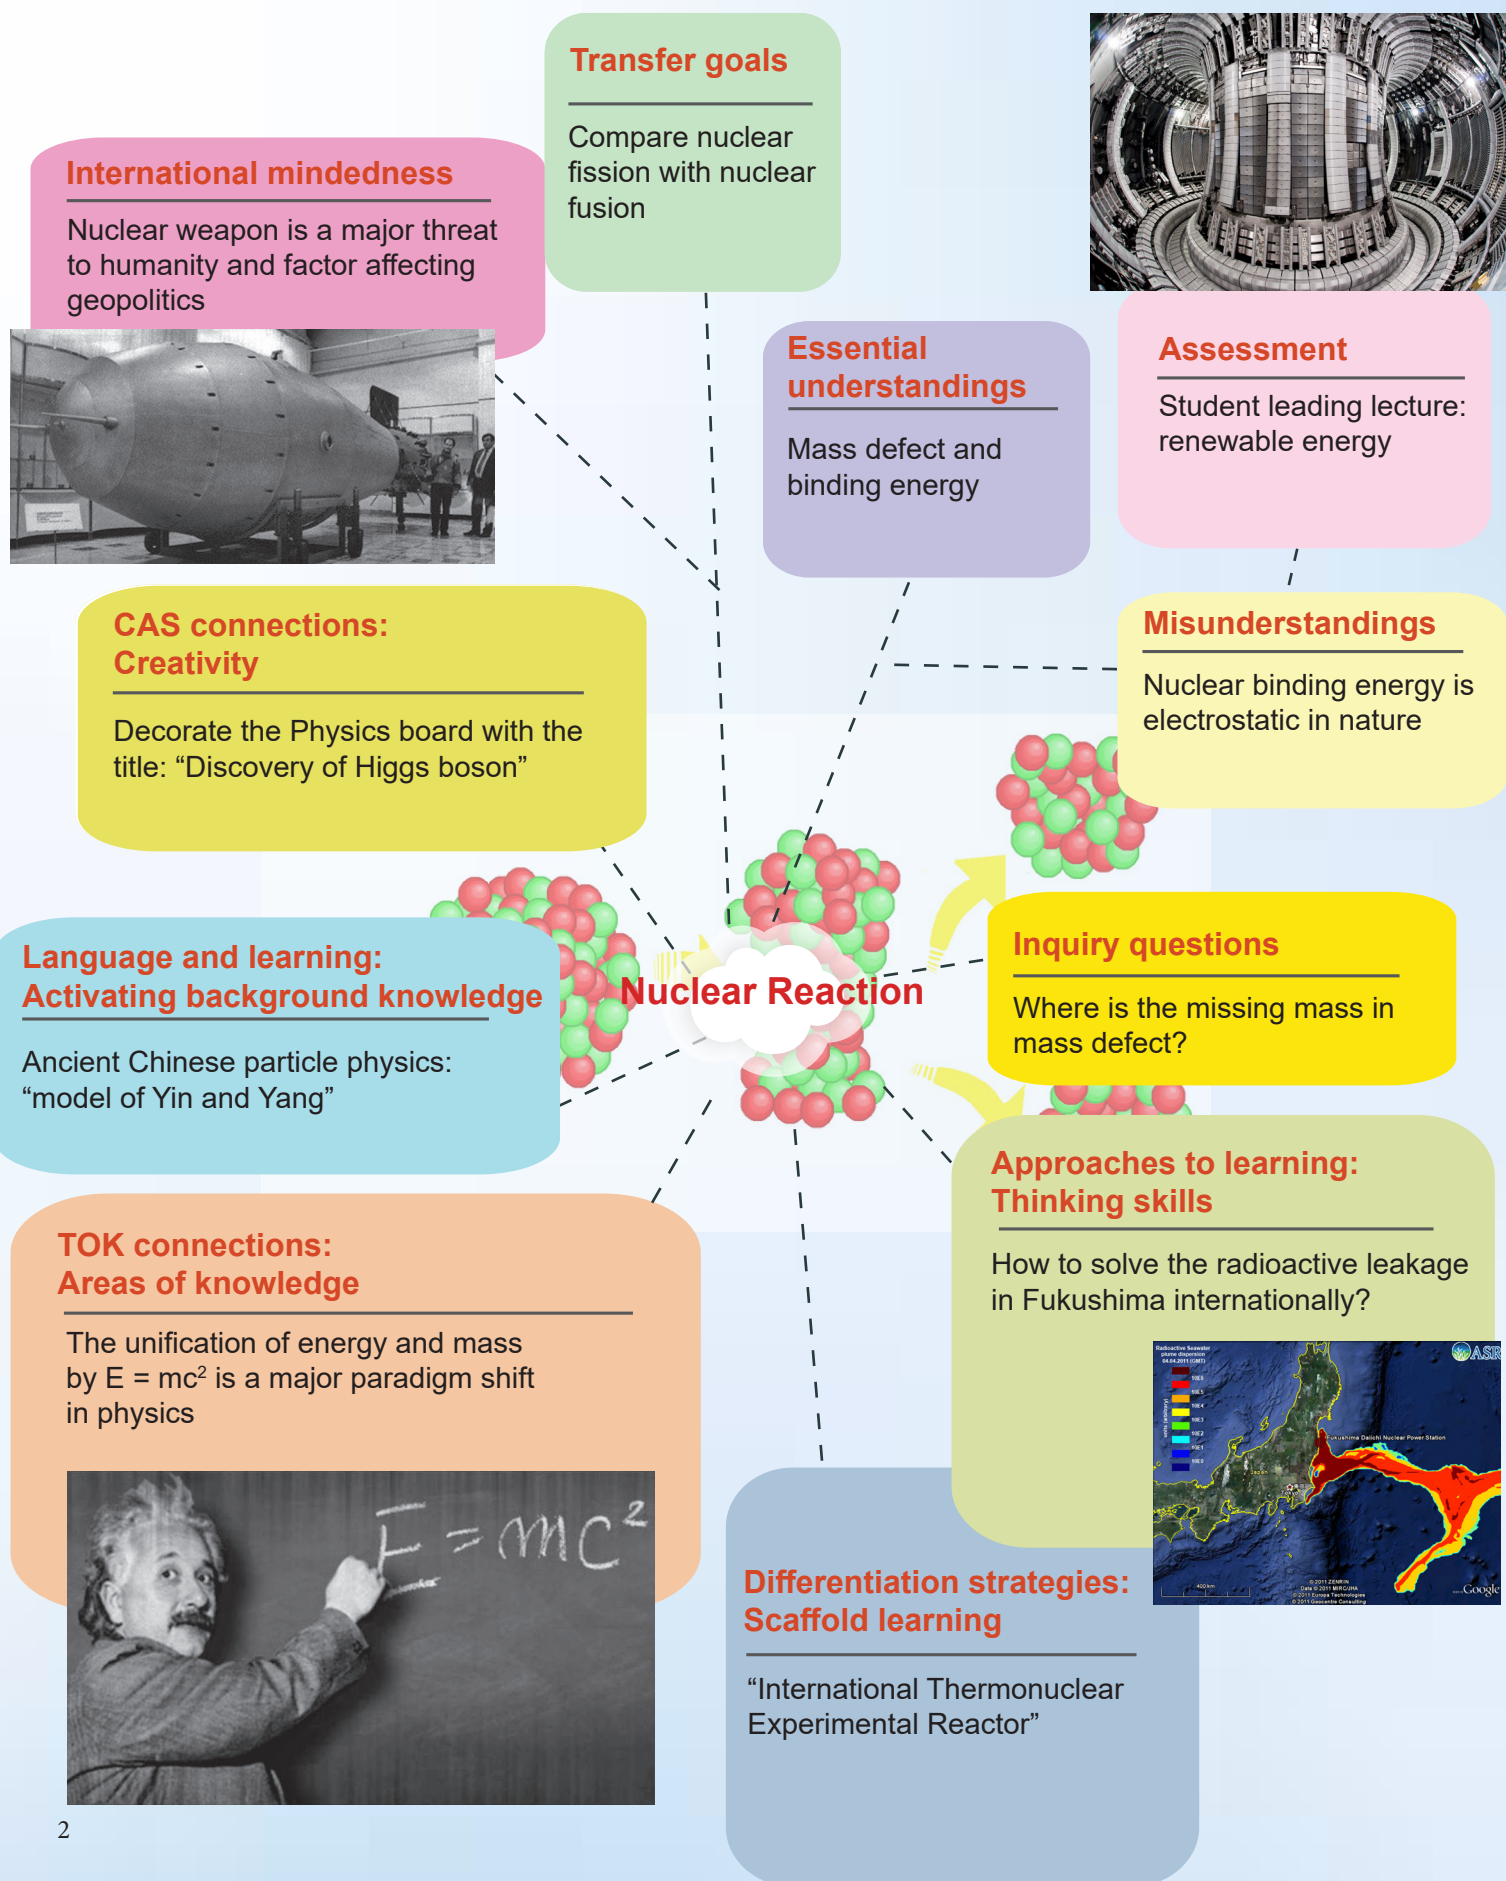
Transfer goals

Compare nuclear fission with nuclear fusion

International mindedness

Nuclear weapon is a major threat to humanity and factor affecting geopolitics

Essential understandings

Mass defect and binding energy

Assessment

Student leading lecture: renewable energy

CAS connections: Creativity

Decorate the Physics board with the title: “Discovery of Higgs boson”

Misunderstandings

Nuclear binding energy is electrostatic in nature

Nuclear Reaction

Inquiry questions

Where is the missing mass in mass defect?

Language and learning: Activating background knowledge

Ancient Chinese particle physics: “model of Yin and Yang”

Approaches to learning: Thinking skills

How to solve the radioactive leakage in Fukushima internationally?

TOK connections: Areas of knowledge

The unification of energy and mass by E = mc$^2$ is a major paradigm shift in physics

$E = mc^2$

Differentiation strategies: Scaffold learning

“International Thermonuclear Experimental Reactor”

2